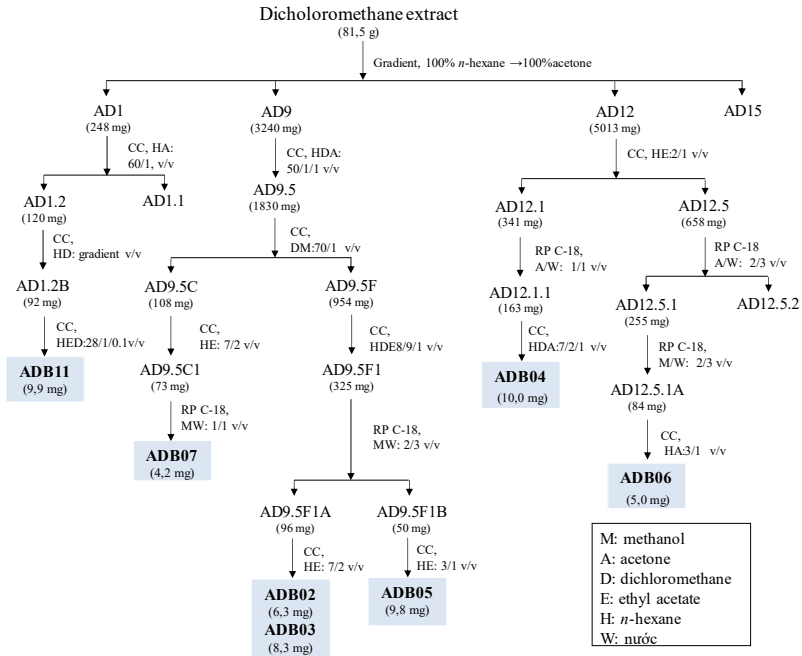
Dicholoromethane extract
(81,5 g)

Gradient, 100% $n$-hexane →100%acetone

AD1
(248 mg)

CC, HA: 60/1, v/v

AD1.2
(120 mg)

AD1.1

CC, HD: gradient v/v

AD1.2B
(92 mg)

CC, HED:28/1/0.1v/v

ADB11
(9,9 mg)

AD9
(3240 mg)

CC, HDA: 50/1/1 v/v

AD9.5
(1830 mg)

CC, DM:70/1 v/v

AD9.5C
(108 mg)

CC, HE: 7/2 v/v

AD9.5C1
(73 mg)

RP C-18, MW: 1/1 v/v

ADB07
(4,2 mg)

AD9.5F
(954 mg)

CC, HDE8/9/1 v/v

AD9.5F1
(325 mg)

RP C-18, MW: 2/3 v/v

AD9.5F1A
(96 mg)

CC, HE: 7/2 v/v

ADB02
(6,3 mg)
ADB03
(8,3 mg)

AD9.5F1B
(50 mg)

CC, HE: 3/1 v/v

ADB05
(9,8 mg)

AD12
(5013 mg)

CC, HE:2/1 v/v

AD12.1
(341 mg)

RP C-18, A/W: 1/1 v/v

AD12.1.1
(163 mg)

CC, HDA:7/2/1 v/v

ADB04
(10,0 mg)

AD12.5
(658 mg)

RP C-18 A/W: 2/3 v/v

AD12.5.1
(255 mg)

RP C-18, M/W: 2/3 v/v

AD12.5.1A
(84 mg)

CC, HA:3/1 v/v

ADB06
(5,0 mg)

AD12.5.2

AD15

M: methanol
A: acetone
D: dichloromethane
E: ethyl acetate
H: $n$-hexane
W: nước